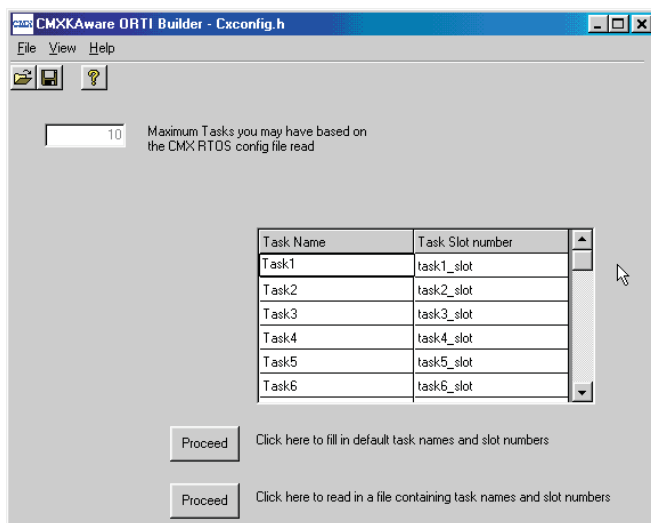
CMX CMXKAware ORTI Builder - Cxconfig.h

File View Help

10

Maximum Tasks you may have based on the CMX RTOS config file read

| Task Name | Task Slot number |
|---|---|
| Task1 | task1_slot |
| Task2 | task2_slot |
| Task3 | task3_slot |
| Task4 | task4_slot |
| Task5 | task5_slot |
| Task6 | task6_slot |

Proceed

Click here to fill in default task names and slot numbers

Proceed

Click here to read in a file containing task names and slot numbers